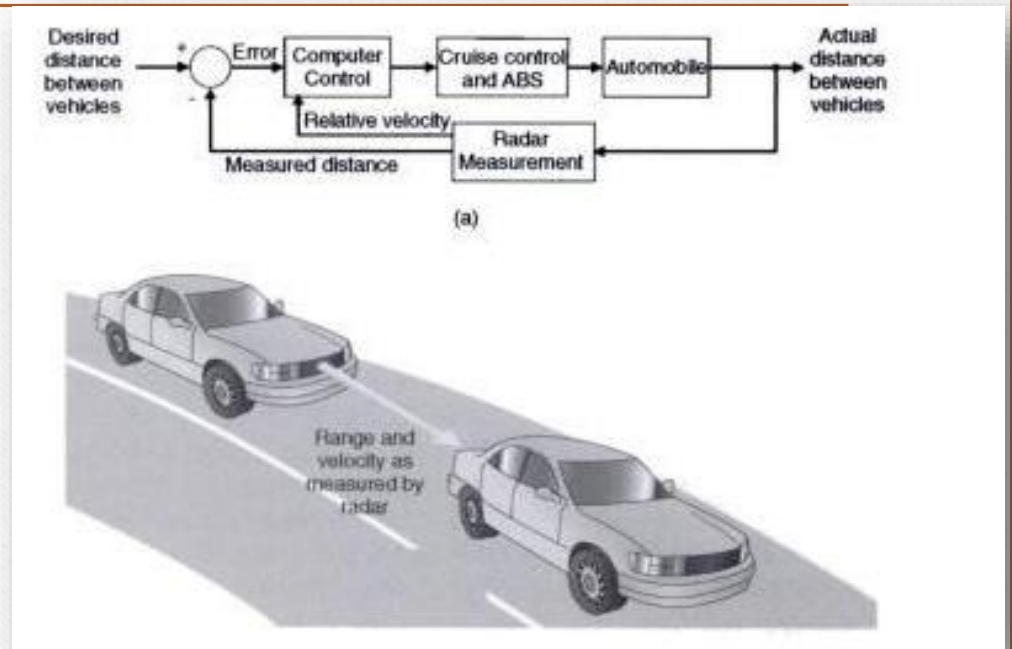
Desired distance between vehicles

+

-

Error

Computer Control

Cruise control and ABS

Automobile

Actual distance between vehicles

Relative velocity

Radar Measurement

Measured distance

(a)

Range and velocity as measured by radar